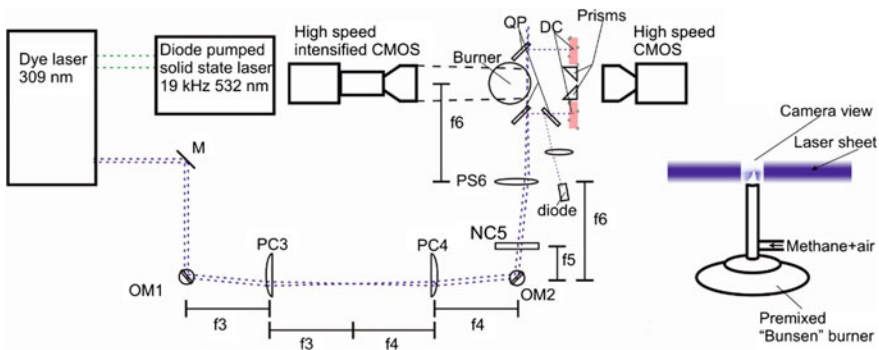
Dye laser 309 nm

Diode pumped solid state laser 19 kHz 532 nm

High speed intensified CMOS

Burner

QP

DC

Prisms

High speed CMOS

M

f6

PS6

diode

NC5

f6

f5

PC3

PC4

OM1

OM2

f3

f3

f4

f4

Camera view

Laser sheet

Methane+air

Premixed "Bunsen" burner